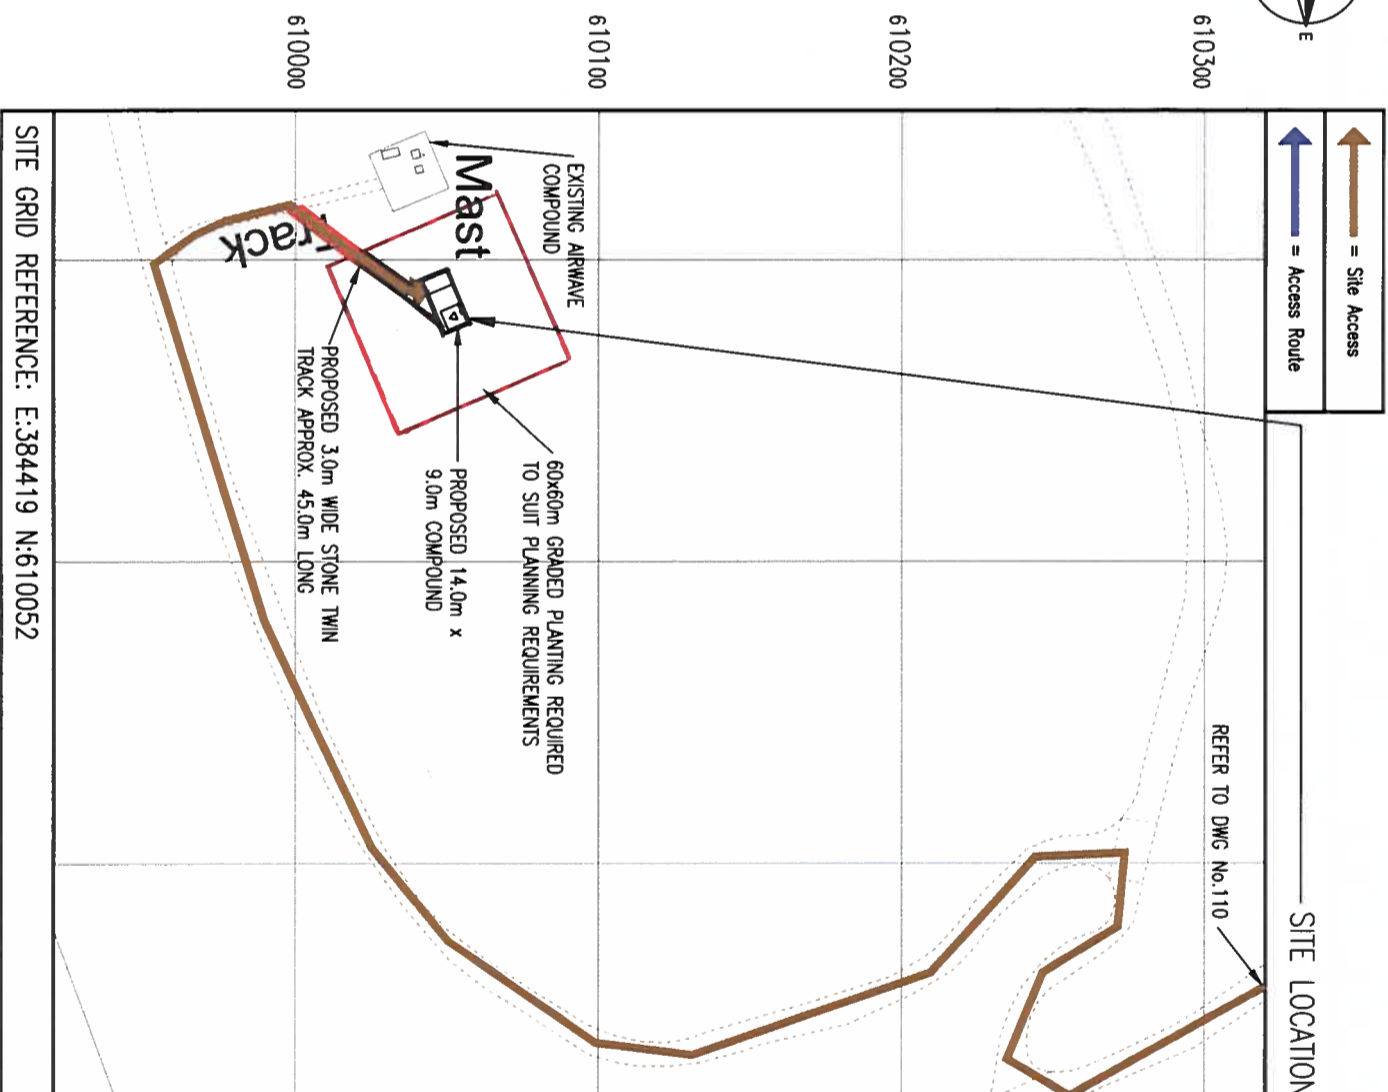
E

610000

610100

610200

610300

= Site Access

= Access Route

SITE LOCATION

REFER TO DWG No.110

EXISTING AIRWAVE COMPOUND

Mast

Track

60x60m GRADED PLANTING REQUIRED TO SUIT PLANNING REQUIREMENTS

PROPOSED 14.0m x 9.0m COMPOUND

PROPOSED 3.0m WIDE STONE TWIN TRACK APPROX. 45.0m LONG

SITE GRID REFERENCE: E:384419 N:610052